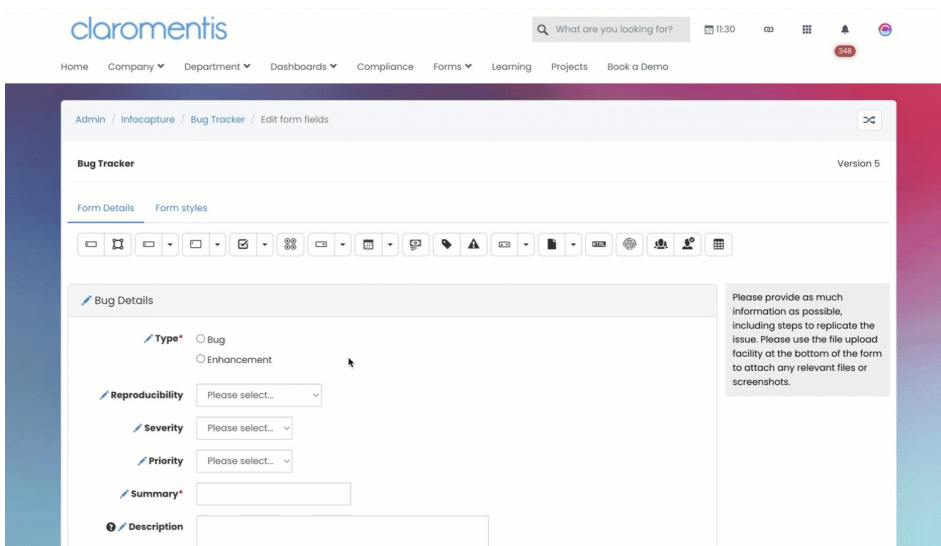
claromentis

What are you looking for?

11:30

348

Home Company Department Dashboards Compliance Forms Learning Projects Book a Demo

Admin / Infocapture / Bug Tracker / Edit form fields

Bug Tracker

Version 5

Form Details Form styles

Bug Details

Type* Bug
Enhancement

Reproducibility Please select...

Severity Please select...

Priority Please select...

Summary*

Description

Please provide as much information as possible, including steps to replicate the issue. Please use the file upload facility at the bottom of the form to attach any relevant files or screenshots.